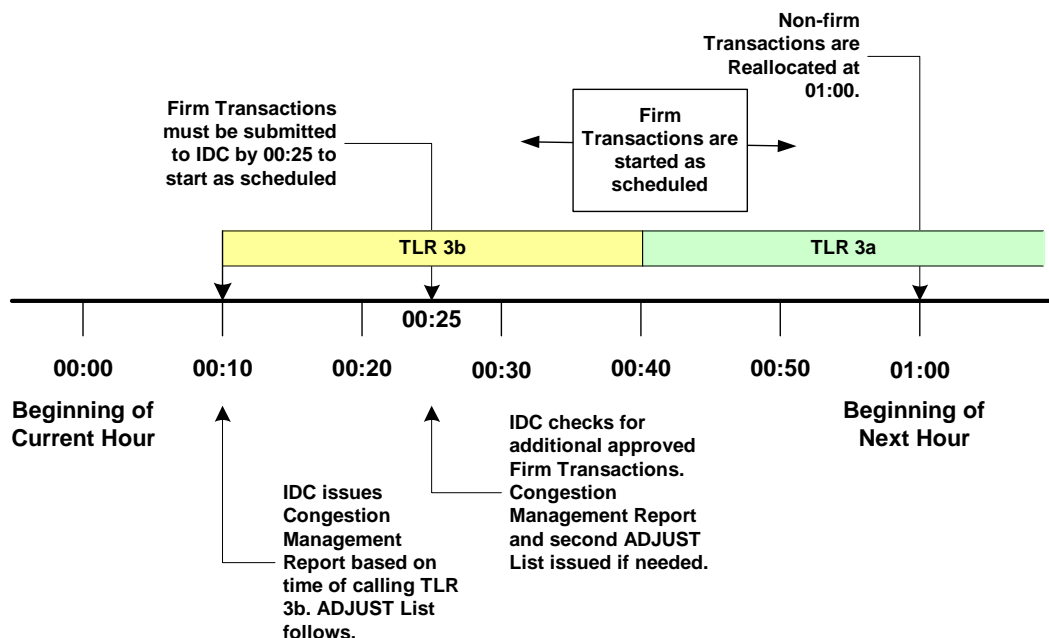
Non-firm Transactions are Reallocated at 01:00.

Firm Transactions must be submitted to IDC by 00:25 to start as scheduled

Firm Transactions are started as scheduled

TLR 3b

TLR 3a

00:25

00:00

00:10

00:20

00:30

00:40

00:50

01:00

Beginning of Current Hour

Beginning of Next Hour

IDC checks for additional approved Firm Transactions. Congestion Management Report and second ADJUST List issued if needed.

IDC issues Congestion Management Report based on time of calling TLR 3b. ADJUST List follows.